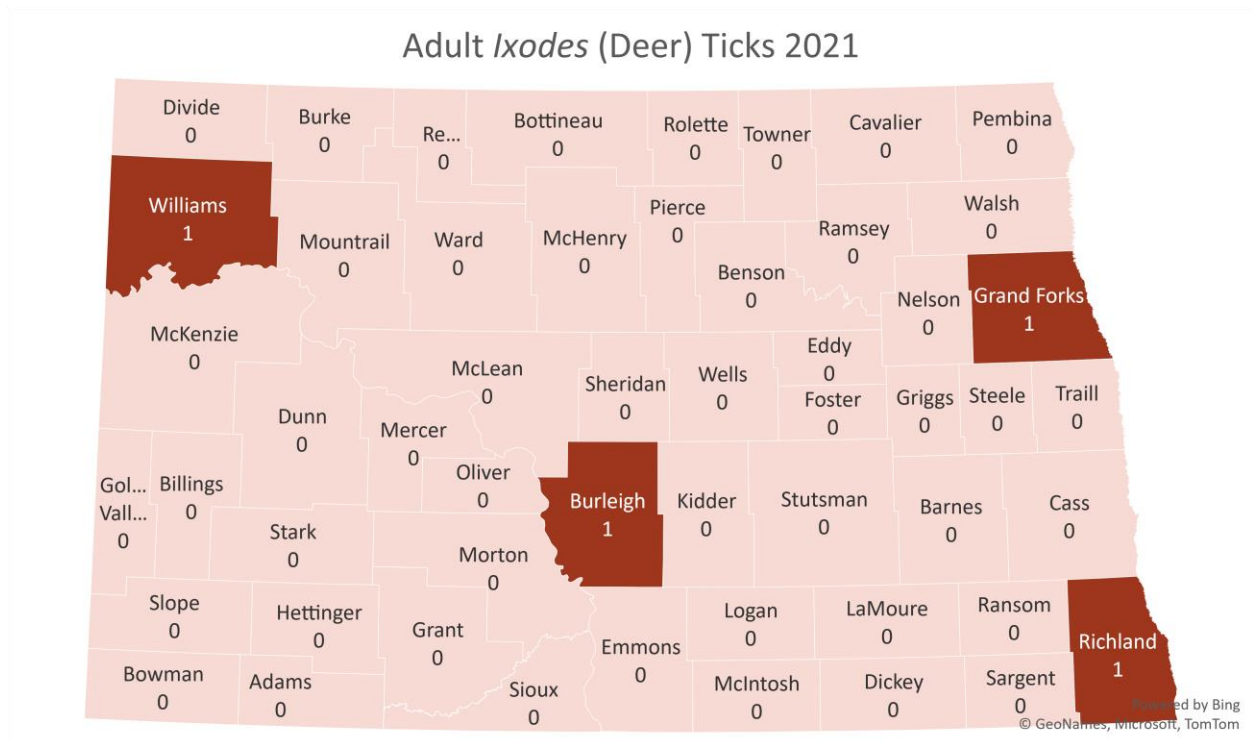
Adult *Ixodes* (Deer) Ticks 2021

Divide
0

Burke
0

Re...
0

Bottineau
0

Rolette
0

Towner
0

Cavalier
0

Pembina
0

Williams
1

Mountrail
0

Ward
0

McHenry
0

Pierce
0

Ramsey
0

Walsh
0

Benson
0

Nelson
0

Grand Forks
1

McKenzie
0

McLean
0

Sheridan
0

Wells
0

Eddy
0

Foster
0

Griggs
0

Steele
0

Traill
0

Dunn
0

Mercer
0

Oliver
0

Burleigh
1

Kidder
0

Stutsman
0

Barnes
0

Cass
0

Gol...
Vall...
0

Billings
0

Stark
0

Morton
0

Slope
0

Hettinger
0

Grant
0

Emmons
0

Logan
0

LaMoure
0

Ransom
0

Richland
1

Bowman
0

Adams
0

Sioux
0

McIntosh
0

Dickey
0

Sargent
0

Powered by Bing
© GeoNames, Microsoft, TomTom